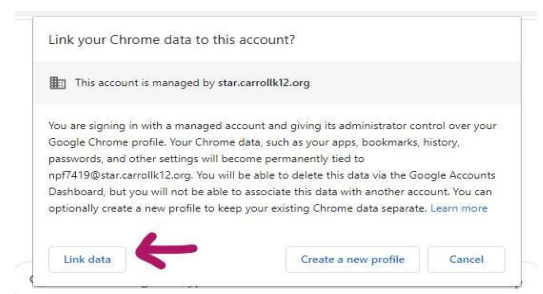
Link your Chrome data to this account?

This account is managed by star.carrollk12.org

You are signing in with a managed account and giving its administrator control over your Google Chrome profile. Your Chrome data, such as your apps, bookmarks, history, passwords, and other settings will become permanently tied to npf7419@star.carrollk12.org. You will be able to delete this data via the Google Accounts Dashboard, but you will not be able to associate this data with another account. You can optionally create a new profile to keep your existing Chrome data separate. Learn more

Link data

Create a new profile

Cancel